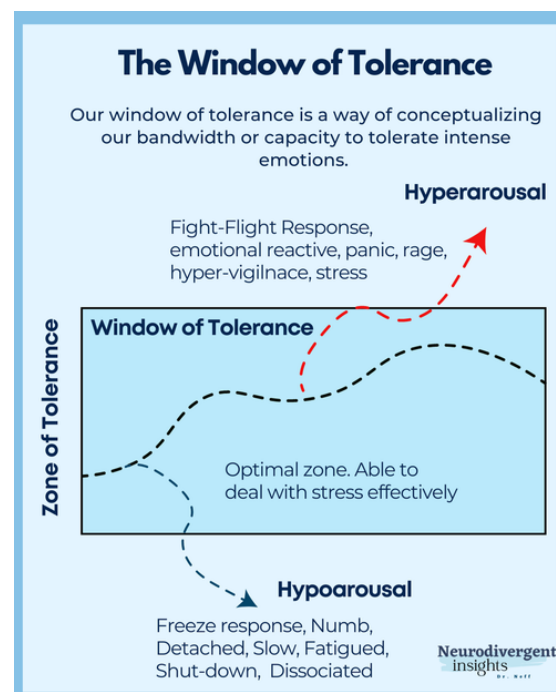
The Window of Tolerance

Our window of tolerance is a way of conceptualizing our bandwidth or capacity to tolerate intense emotions.

Hyperarousal

Fight-Flight Response, emotional reactive, panic, rage, hyper-vigilnace, stress

Window of Tolerance

Zone of Tolerance

Optimal zone. Able to deal with stress effectively

Hypoarousal

Freeze response, Numb, Detached, Slow, Fatigued, Shut-down, Dissociated

Neurodivergent insights
Dr. Neff